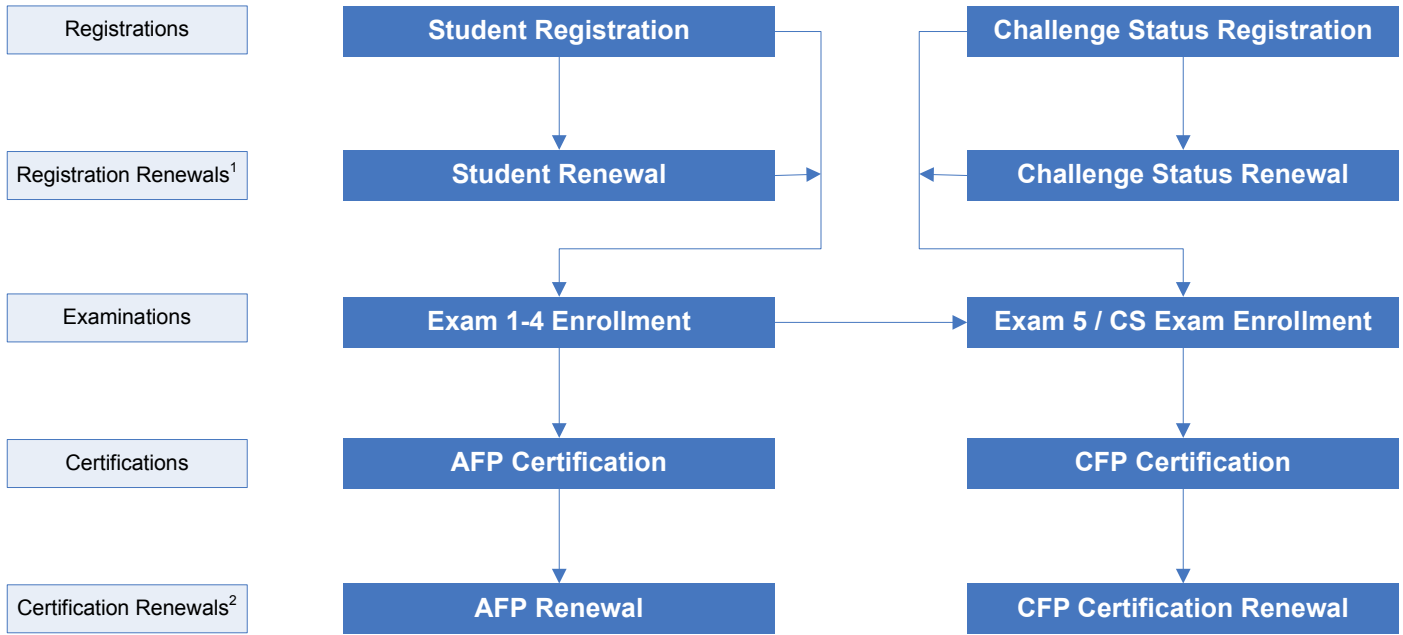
Registrations

Student Registration

Challenge Status Registration

Registration Renewals$^1$

Student Renewal

Challenge Status Renewal

Examinations

Exam 1-4 Enrollment

Exam 5 / CS Exam Enrollment

Certifications

AFP Certification

CFP Certification

Certification Renewals$^2$

AFP Renewal

CFP Certification Renewal